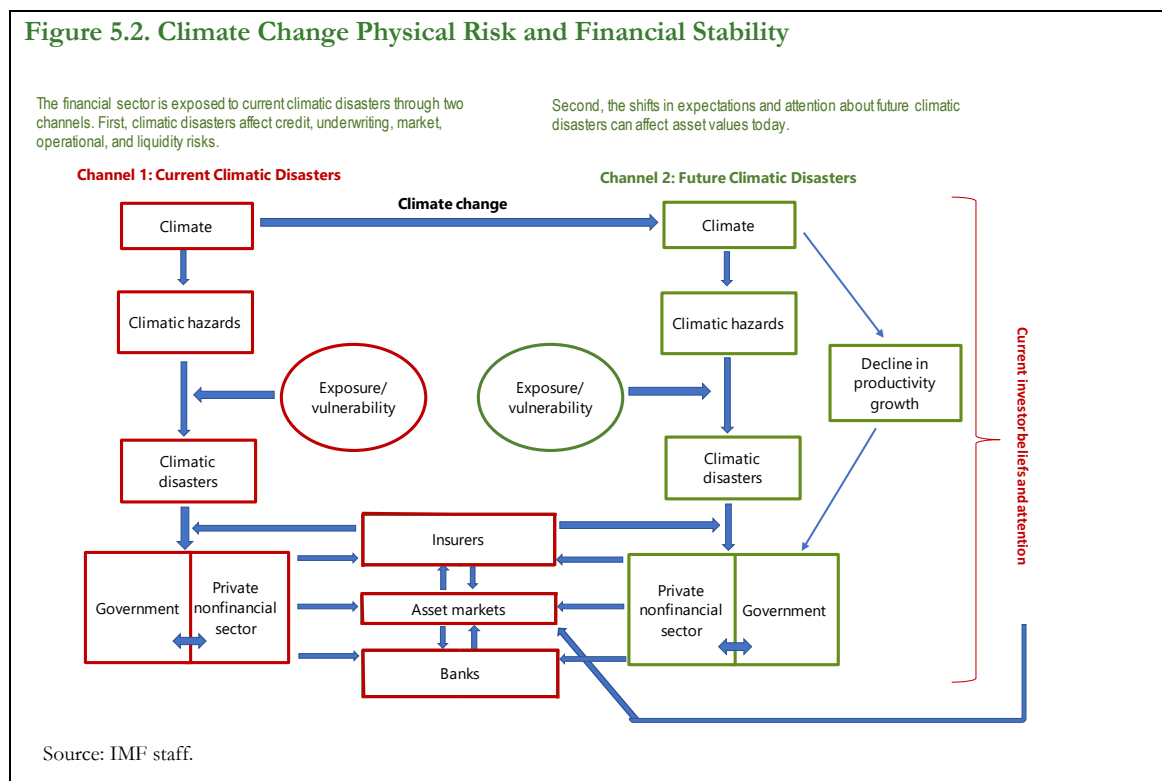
Figure 5.2. Climate Change Physical Risk and Financial Stability

The financial sector is exposed to current climatic disasters through two channels. First, climatic disasters affect credit, underwriting, market, operational, and liquidity risks.

Second, the shifts in expectations and attention about future climatic disasters can affect asset values today.

Channel 1: Current Climatic Disasters

Channel 2: Future Climatic Disasters

Climate change

Climate

Climatic hazards

Exposure/ vulnerability

Climatic disasters

Climate

Climatic hazards

Exposure/ vulnerability

Climatic disasters

Decline in productivity growth

Current investor beliefs and attention

Insurers

Asset markets

Banks

Government

Private nonfinancial sector

Private nonfinancial sector

Government

Source: IMF staff.